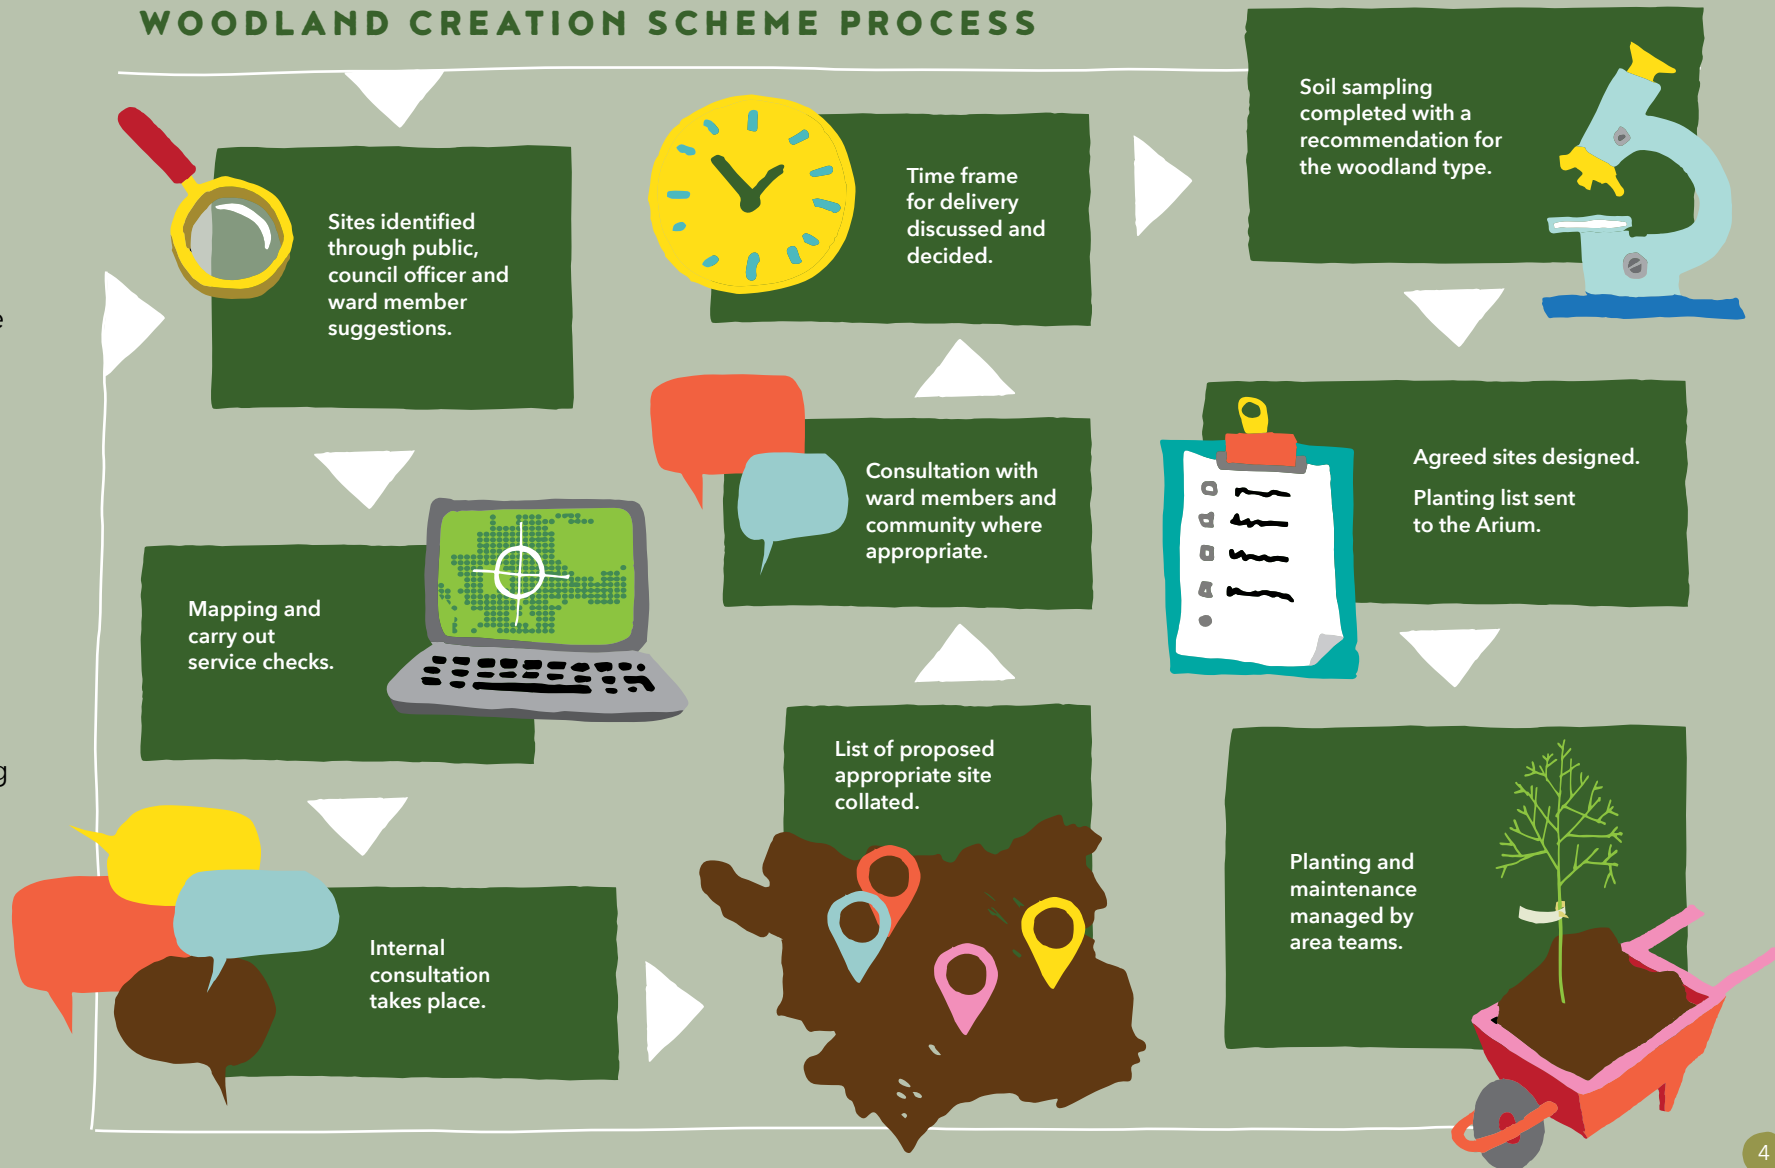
WOODLAND CREATION SCHEME PROCESS

Sites identified through public, council officer and ward member suggestions.

Time frame for delivery discussed and decided.

Soil sampling completed with a recommendation for the woodland type.

Mapping and carry out service checks.

Consultation with ward members and community where appropriate.

Agreed sites designed.

Planting list sent to the Arium.

Internal consultation takes place.

List of proposed appropriate site collated.

Planting and maintenance managed by area teams.

4